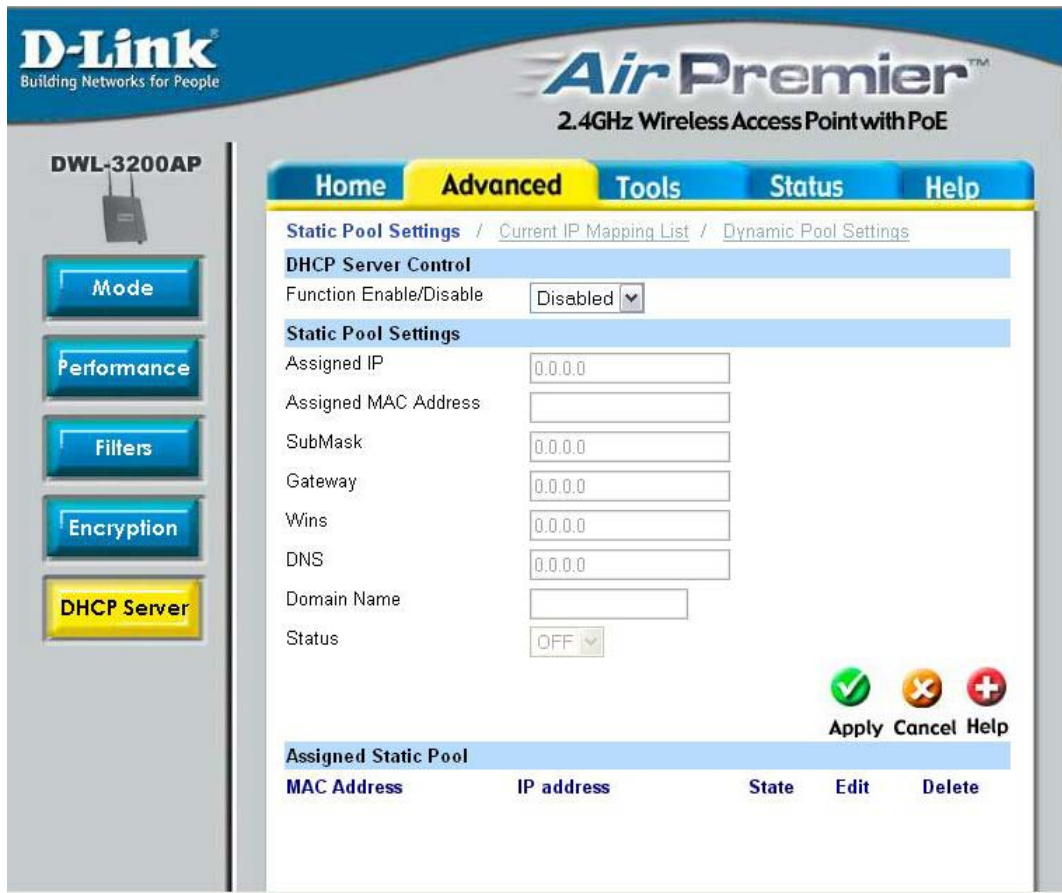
D-Link®
Building Networks for People

AirPremier™
2.4GHz Wireless Access Point with PoE

DWL-3200AP

Mode
Performance
Filters
Encryption
DHCP Server

Home
Advanced
Tools
Status
Help

Static Pool Settings / Current IP Mapping List / Dynamic Pool Settings

DHCP Server Control
Function Enable/Disable Disabled

Static Pool Settings
Assigned IP 0.0.0.0
Assigned MAC Address
SubMask 0.0.0.0
Gateway 0.0.0.0
Wins 0.0.0.0
DNS 0.0.0.0
Domain Name
Status OFF

Apply Cancel Help

Assigned Static Pool

| MAC Address | IP address | State | Edit | Delete |
|---|---|---|---|---|